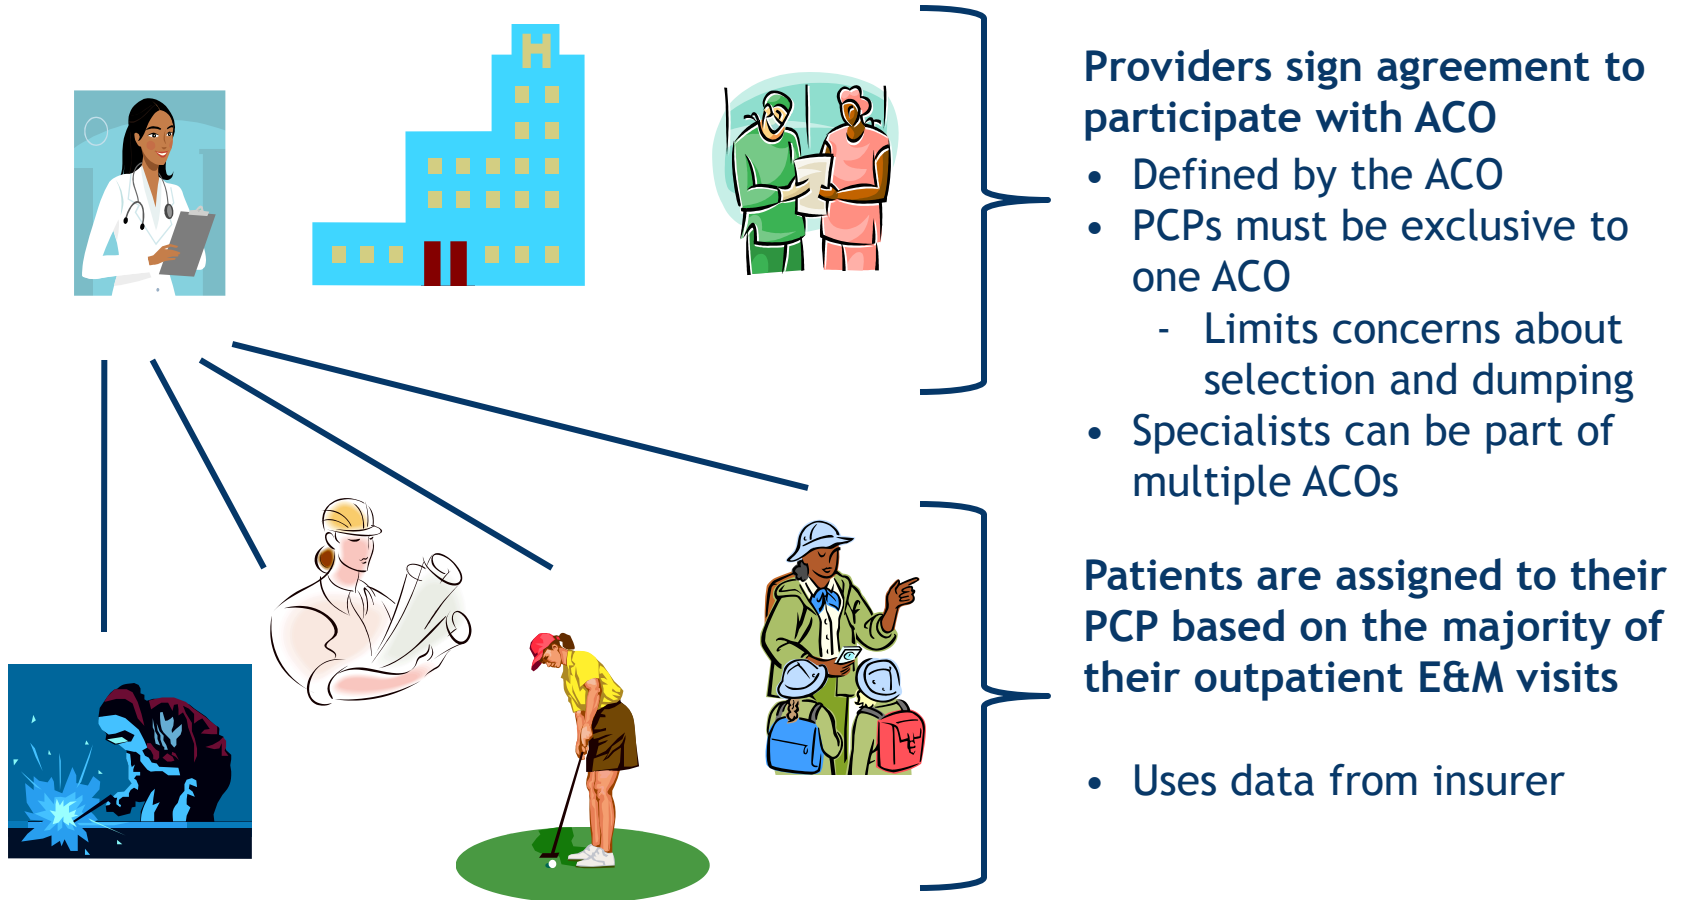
H

Providers sign agreement to participate with ACO

- Defined by the ACO
- PCPs must be exclusive to one ACO
  - Limits concerns about selection and dumping
- Specialists can be part of multiple ACOs

Patients are assigned to their PCP based on the majority of their outpatient E&M visits

- Uses data from insurer